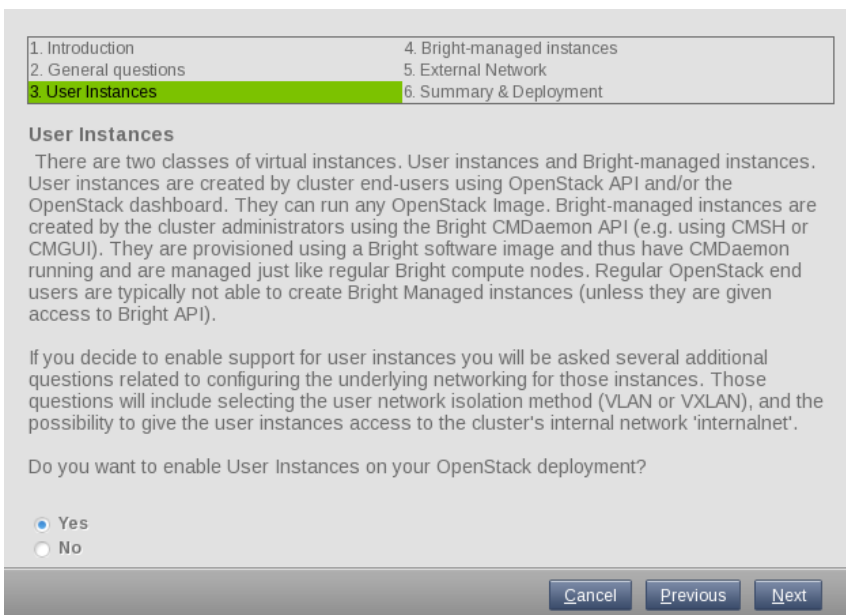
| | |
|---|---|
| 1. Introduction | 4. Bright-managed instances |
| 2. General questions | 5. External Network |
| 3. User Instances | 6. Summary & Deployment |

User Instances

There are two classes of virtual instances. User instances and Bright-managed instances. User instances are created by cluster end-users using OpenStack API and/or the OpenStack dashboard. They can run any OpenStack Image. Bright-managed instances are created by the cluster administrators using the Bright CMDaemon API (e.g. using CMSH or CMGUI). They are provisioned using a Bright software image and thus have CMDaemon running and are managed just like regular Bright compute nodes. Regular OpenStack end users are typically not able to create Bright Managed instances (unless they are given access to Bright API).

If you decide to enable support for user instances you will be asked several additional questions related to configuring the underlying networking for those instances. Those questions will include selecting the user network isolation method (VLAN or VXLAN), and the possibility to give the user instances access to the cluster's internal network 'internalnet'.

Do you want to enable User Instances on your OpenStack deployment?

Yes
No

Cancel Previous Next